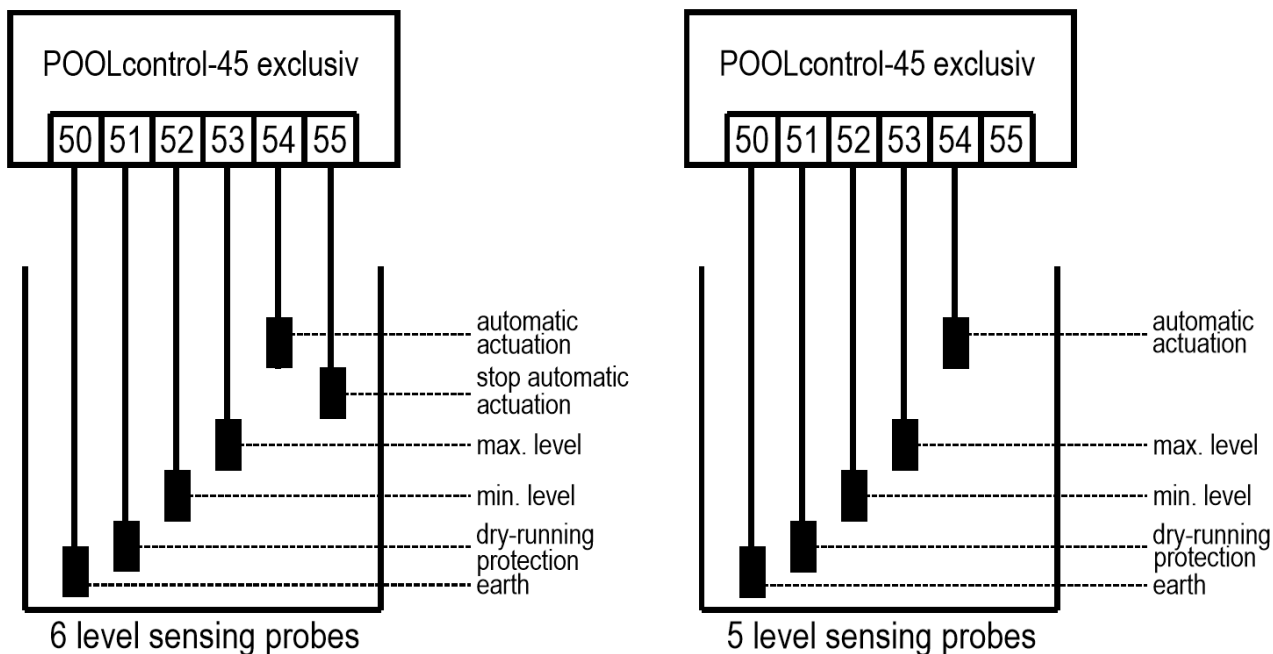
POOLcontrol-45 exclusiv

50 51 52 53 54 55

automatic actuation

stop automatic actuation

max. level

min. level

dry-running protection

earth

6 level sensing probes

POOLcontrol-45 exclusiv

50 51 52 53 54 55

automatic actuation

max. level

min. level

dry-running protection

earth

5 level sensing probes